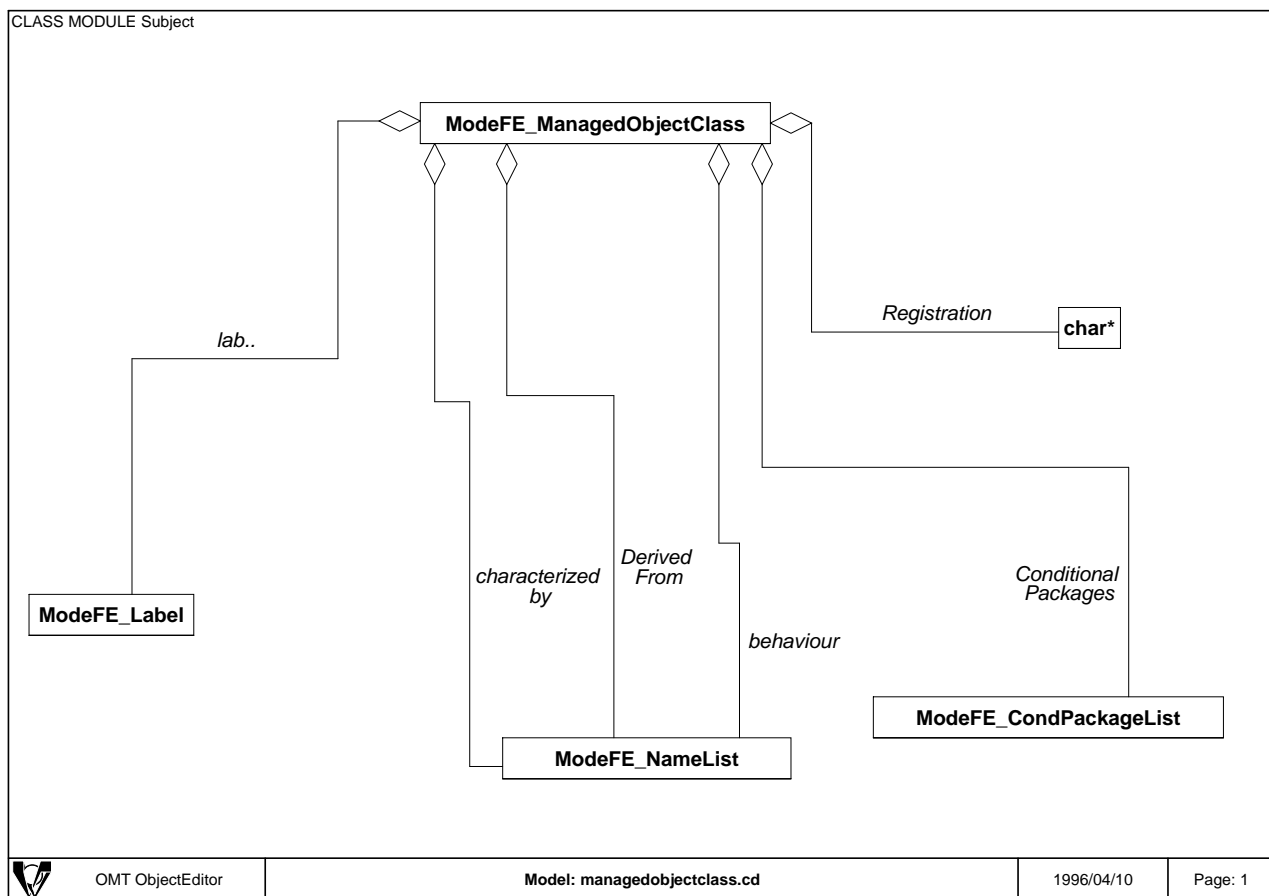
CLASS MODULE Subject

ModeFE_ManagedObjectClass

Registration

char*

lab..

ModeFE_Label

characterized by

Derived From

behaviour

Conditional Packages

ModeFE_CondPackageList

ModeFE_NameList

| OMT ObjectEditor | Model: managedobjectclass.cd | 1996/04/10 | Page: 1 |
|---|---|---|---|